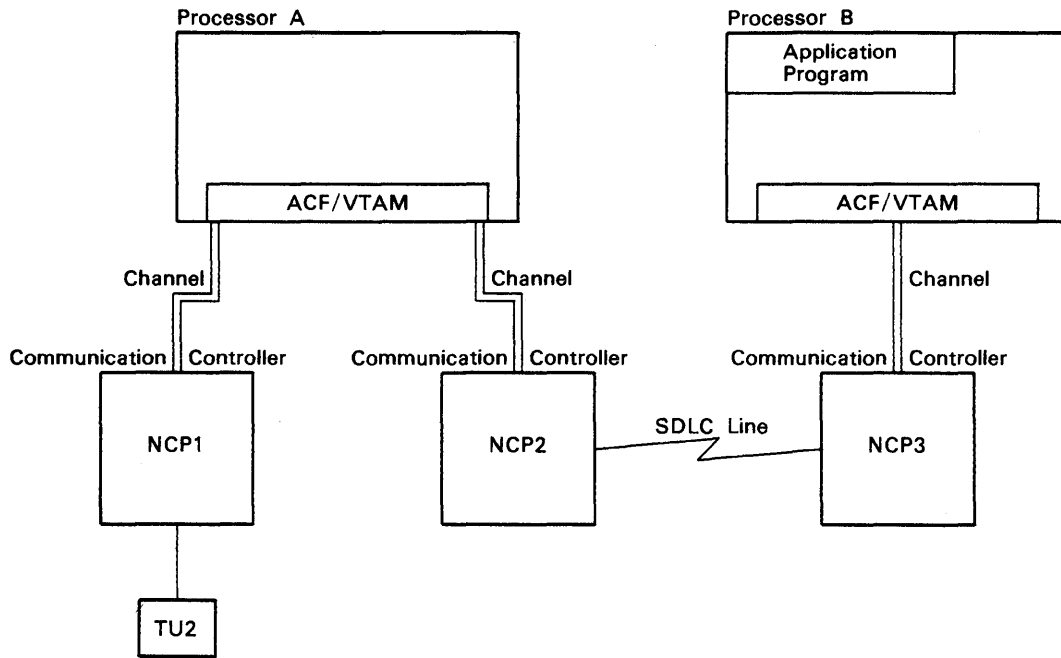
Processor A

ACF/VTAM

Channel

Communication Controller

NCP1

TU2

Channel

Communication Controller

NCP2

SDLC Line

Processor B

Application Program

ACF/VTAM

Channel

Communication Controller

NCP3